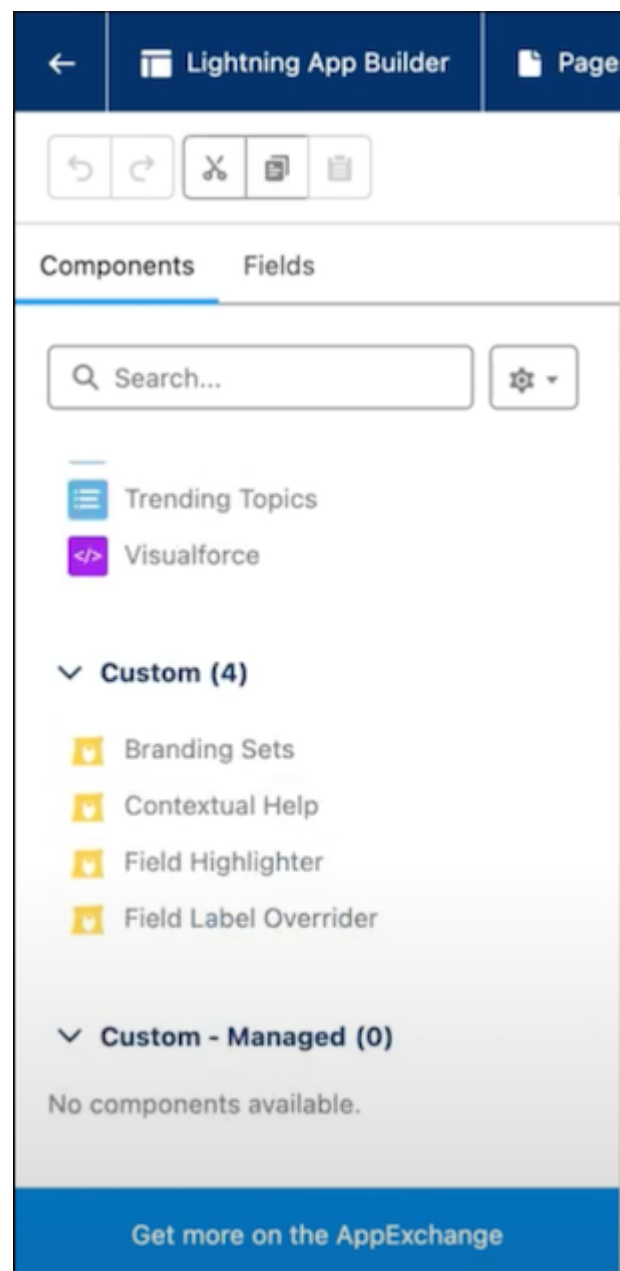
Lightning App Builder

Page

Components

Fields

Search...

Trending Topics

Visualforce

Custom (4)

Branding Sets

Contextual Help

Field Highlighter

Field Label Overrider

Custom - Managed (0)

No components available.

Get more on the AppExchange